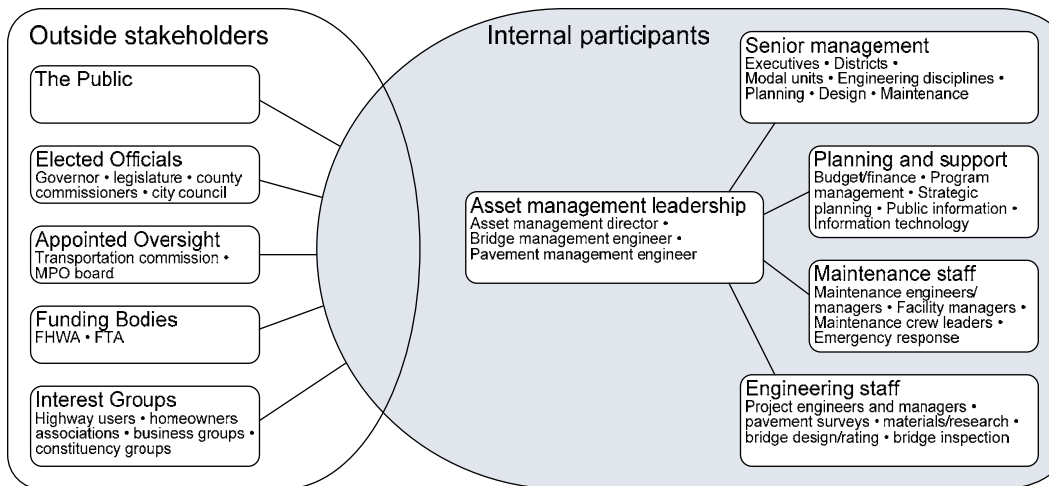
Outside stakeholders

The Public

Elected Officials
Governor • legislature • county commissioners • city council

Appointed Oversight
Transportation commission • MPO board

Funding Bodies
FHWA • FTA

Interest Groups
Highway users • homeowners associations • business groups • constituency groups

Internal participants

Asset management leadership
Asset management director • Bridge management engineer • Pavement management engineer

Senior management
Executives • Districts • Modal units • Engineering disciplines • Planning • Design • Maintenance

Planning and support
Budget/finance • Program management • Strategic planning • Public information • Information technology

Maintenance staff
Maintenance engineers/ managers • Facility managers • Maintenance crew leaders • Emergency response

Engineering staff
Project engineers and managers • pavement surveys • materials/research • bridge design/rating • bridge inspection